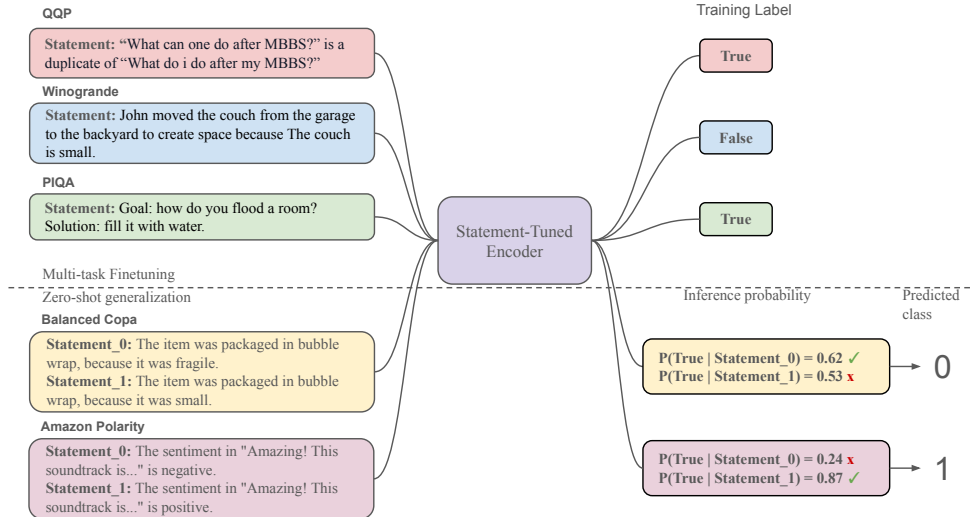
QQP

**Statement:** "What can one do after MBBS?" is a duplicate of "What do i do after my MBBS?"

Winogrande

**Statement:** John moved the couch from the garage to the backyard to create space because The couch is small.

PIQA

**Statement:** Goal: how do you flood a room? Solution: fill it with water.

Training Label

True

False

True

Statement-Tuned Encoder

Multi-task Finetuning

Zero-shot generalization

Balanced Copa

**Statement_0:** The item was packaged in bubble wrap, because it was fragile.
**Statement_1:** The item was packaged in bubble wrap, because it was small.

Amazon Polarity

**Statement_0:** The sentiment in "Amazing! This soundtrack is..." is negative.
**Statement_1:** The sentiment in "Amazing! This soundtrack is..." is positive.

Inference probability

Predicted class

P(True | Statement_0) = 0.62 ✓
P(True | Statement_1) = 0.53 x

0

P(True | Statement_0) = 0.24 x
P(True | Statement_1) = 0.87 ✓

1